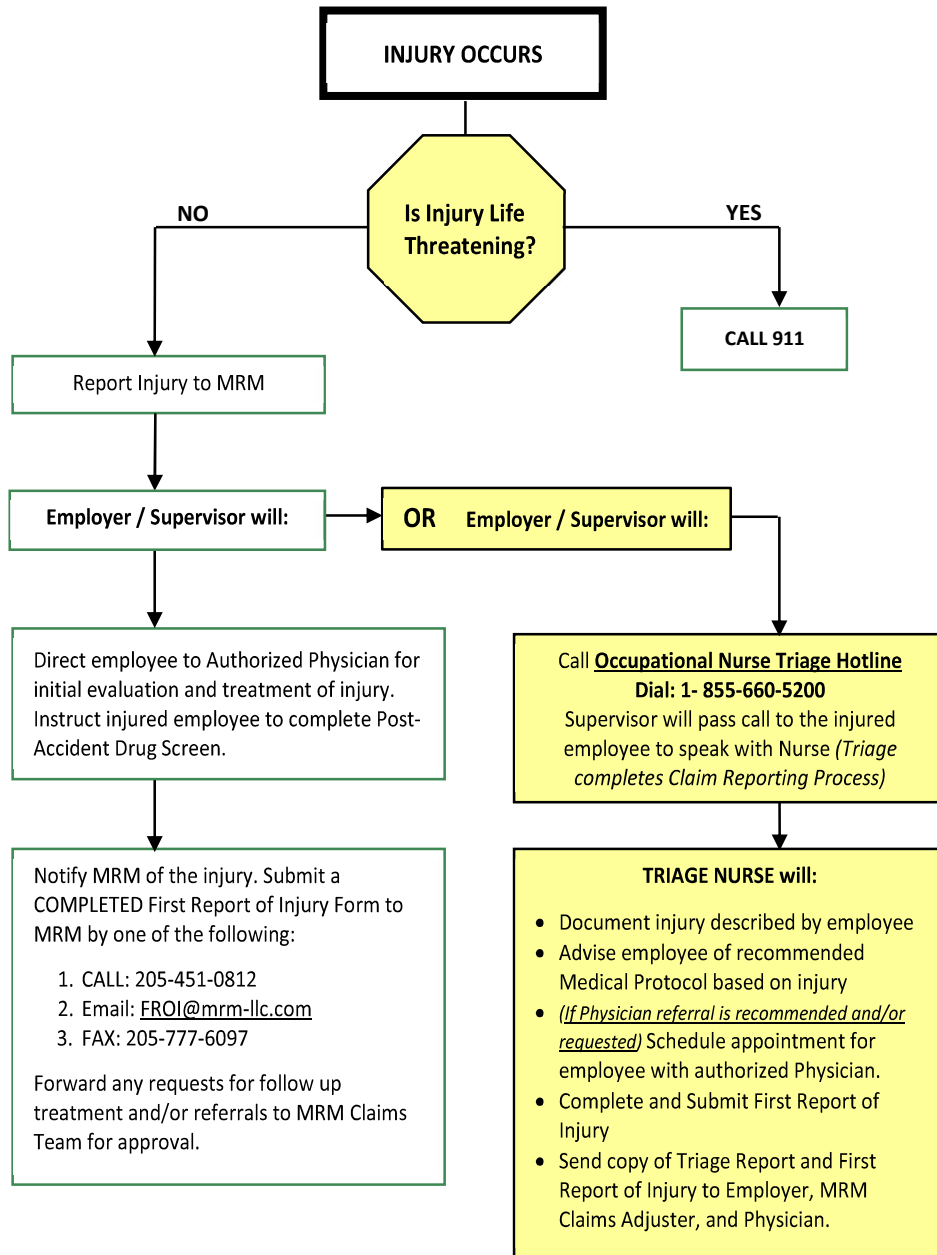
INJURY OCCURS

Is Injury Life Threatening?

NO

YES

CALL 911

Report Injury to MRM

Employer / Supervisor will:

OR Employer / Supervisor will:

Direct employee to Authorized Physician for initial evaluation and treatment of injury. Instruct injured employee to complete Post-Accident Drug Screen.

Call Occupational Nurse Triage Hotline
Dial: 1- 855-660-5200
Supervisor will pass call to the injured employee to speak with Nurse *(Triage completes Claim Reporting Process)*

Notify MRM of the injury. Submit a COMPLETED First Report of Injury Form to MRM by one of the following:

1. CALL: 205-451-0812
2. Email: FROI@mrm-llc.com
3. FAX: 205-777-6097

Forward any requests for follow up treatment and/or referrals to MRM Claims Team for approval.

TRIAGE NURSE will:

- Document injury described by employee
- Advise employee of recommended Medical Protocol based on injury
- *(If Physician referral is recommended and/or requested)* Schedule appointment for employee with authorized Physician.
- Complete and Submit First Report of Injury
- Send copy of Triage Report and First Report of Injury to Employer, MRM Claims Adjuster, and Physician.